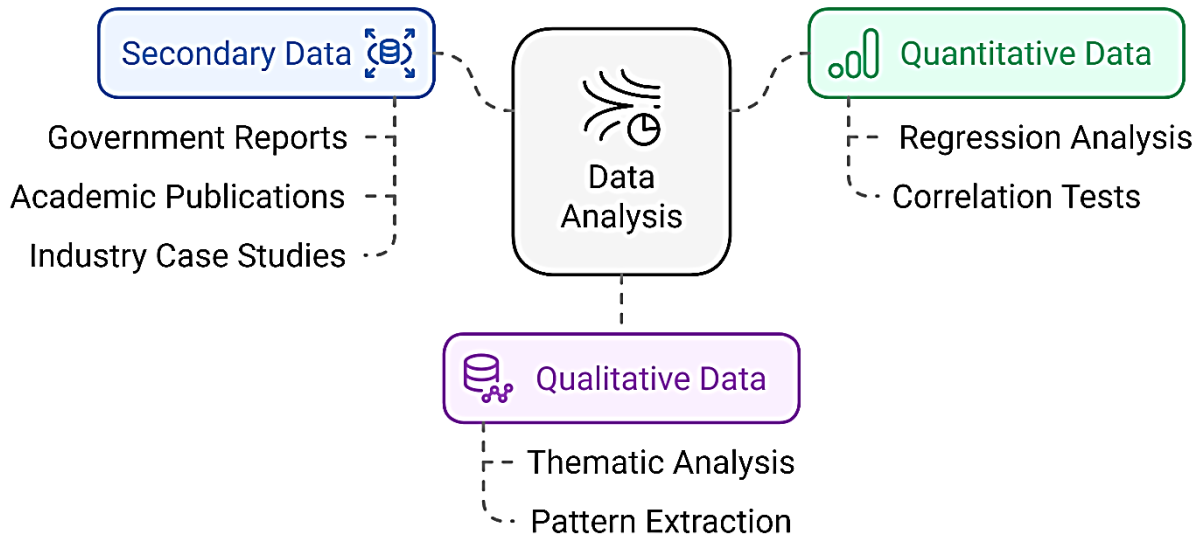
Secondary Data

Government Reports

Academic Publications

Industry Case Studies

Data Analysis

Quantitative Data

Regression Analysis

Correlation Tests

Qualitative Data

Thematic Analysis

Pattern Extraction